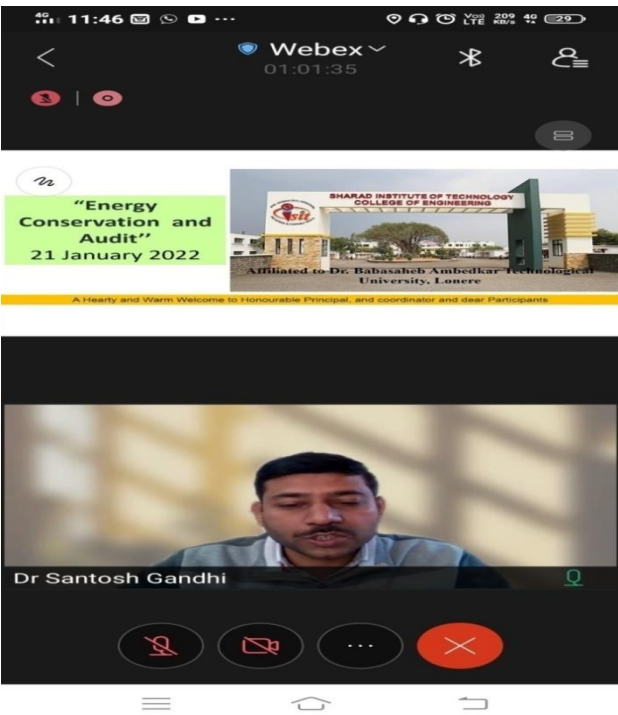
4G 11:46 ···

Vo LTE 209 KB/s 4G 29

Webex
01:01:35

"Energy Conservation and Audit"
21 January 2022

SHARAD INSTITUTE OF TECHNOLOGY COLLEGE OF ENGINEERING

sitcoe

Affiliated to Dr. Babasaheb Ambedkar Technological University, Lonere

A Hearty and Warm Welcome to Honourable Principal, and coordinator and dear Participants

Dr Santosh Gandhi